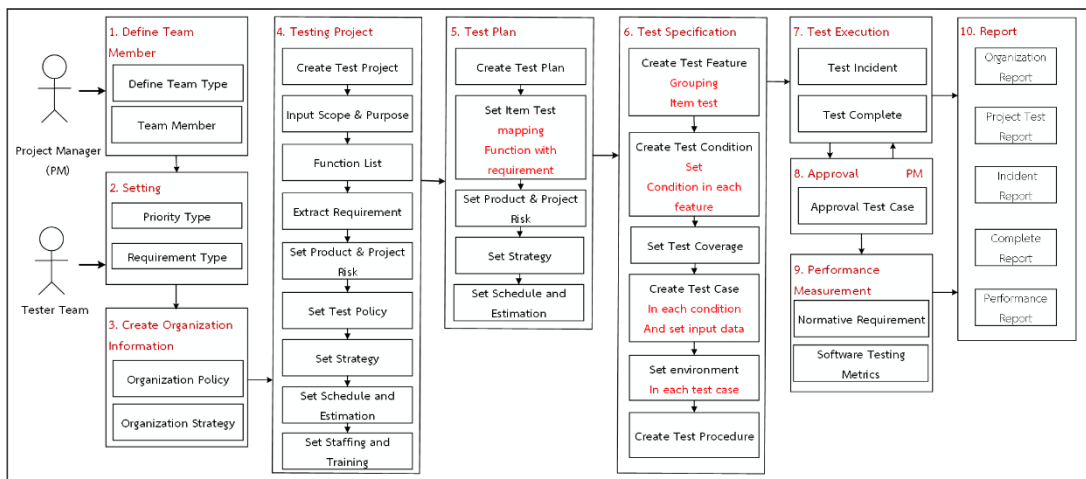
Project Manager (PM)

Tester Team

1. Define Team Member

Define Team Type

Team Member

2. Setting

Priority Type

Requirement Type

3. Create Organization Information

Organization Policy

Organization Strategy

4. Testing Project

Create Test Project

Input Scope & Purpose

Function List

Extract Requirement

Set Product & Project Risk

Set Test Policy

Set Strategy

Set Schedule and Estimation

Set Staffing and Training

5. Test Plan

Create Test Plan

Set Item Test mapping Function with requirement

Set Product & Project Risk

Set Strategy

Set Schedule and Estimation

6. Test Specification

Create Test Feature Grouping Item test

Create Test Condition Set Condition in each feature

Set Test Coverage

Create Test Case In each condition And set input data

Set environment In each test case

Create Test Procedure

7. Test Execution

Test Incident

Test Complete

8. Approval PM

Approval Test Case

9. Performance Measurement

Normative Requirement

Software Testing Metrics

10. Report

Organization Report

Project Test Report

Incident Report

Complete Report

Performance Report